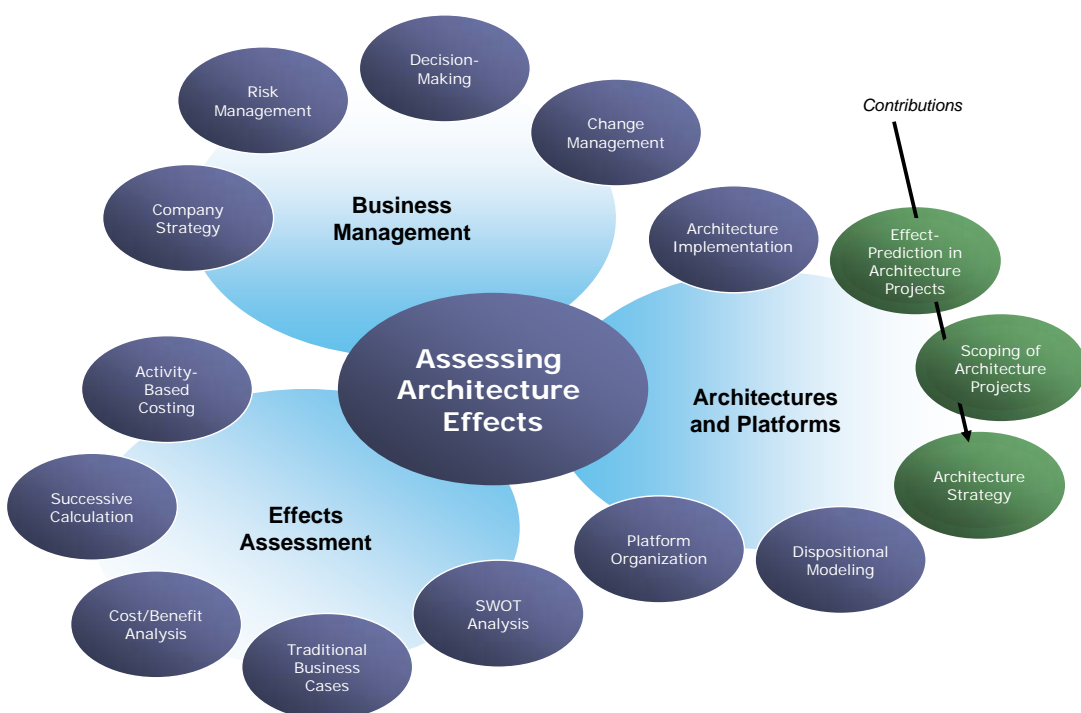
Decision-Making

Risk Management

Change Management

Contributions

Company Strategy

Business Management

Architecture Implementation

Effect-Prediction in Architecture Projects

Scoping of Architecture Projects

Assessing Architecture Effects

Activity-Based Costing

Architectures and Platforms

Architecture Strategy

Successive Calculation

Effects Assessment

Platform Organization

Dispositional Modeling

SWOT Analysis

Cost/Benefit Analysis

Traditional Business Cases